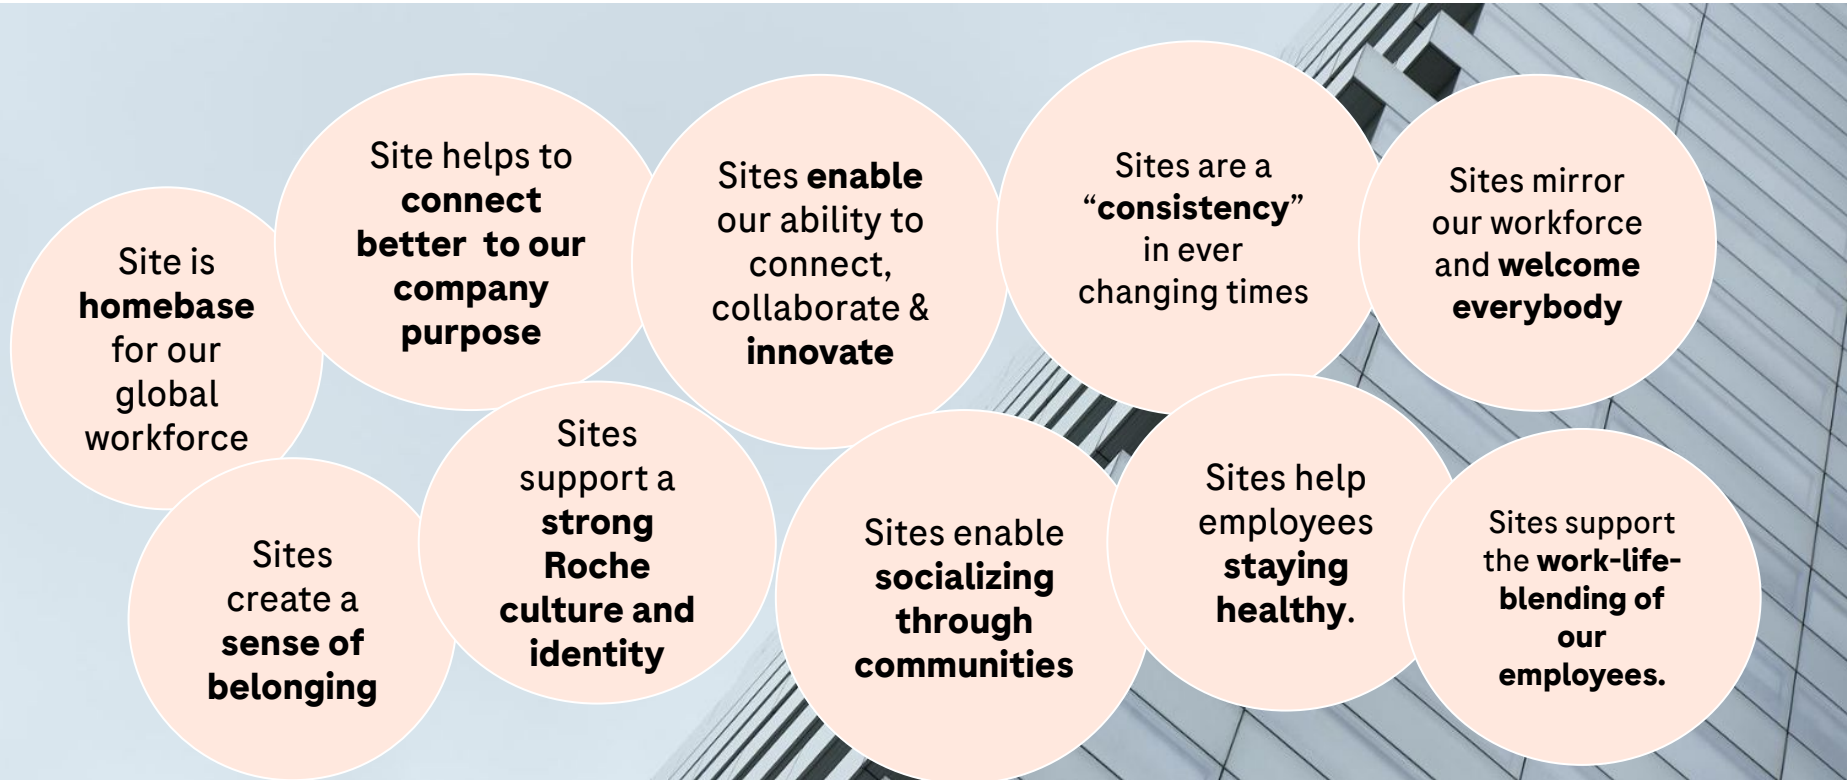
Site is homebase for our global workforce

Site helps to connect better to our company purpose

Sites enable our ability to connect, collaborate & innovate

Sites are a “consistency” in ever changing times

Sites mirror our workforce and welcome everybody

Sites create a sense of belonging

Sites support a strong Roche culture and identity

Sites enable socializing through communities

Sites help employees staying healthy.

Sites support the work-life-blending of our employees.